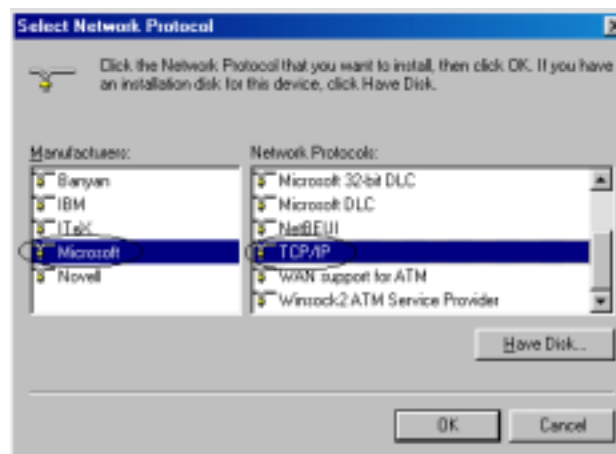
Select Network Protocol

Click the Network Protocol that you want to install, then click OK. If you have an installation disk for this device, click Have Disk.

Manufacturers:

Banyan
IBM
ITeX
Microsoft
Novell

Network Protocols:

Microsoft 32-bit DLC
Microsoft DLC
NetBEUI
TCP/IP
WAN support for ATM
Winsock2 ATM Service Provider

Have Disk...

OK

Cancel